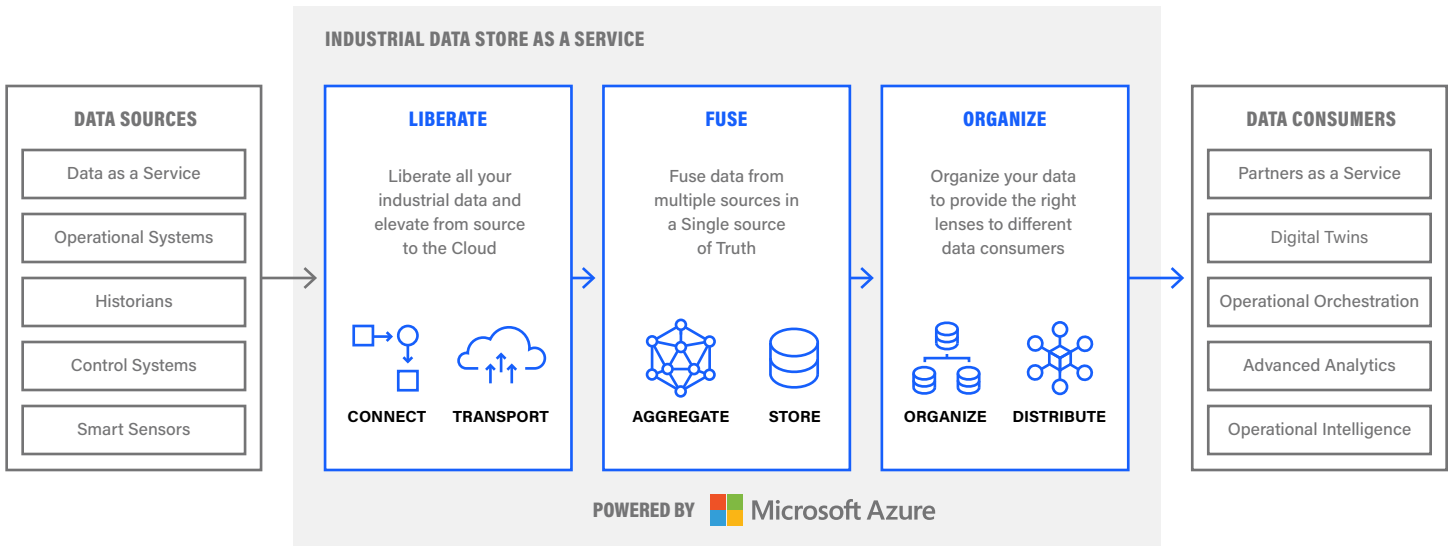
INDUSTRIAL DATA STORE AS A SERVICE

DATA SOURCES

Data as a Service

Operational Systems

Historians

Control Systems

Smart Sensors

LIBERATE

Liberate all your industrial data and elevate from source to the Cloud

CONNECT

TRANSPORT

FUSE

Fuse data from multiple sources in a Single source of Truth

AGGREGATE

STORE

ORGANIZE

Organize your data to provide the right lenses to different data consumers

ORGANIZE

DISTRIBUTE

DATA CONSUMERS

Partners as a Service

Digital Twins

Operational Orchestration

Advanced Analytics

Operational Intelligence

POWERED BY Microsoft Azure